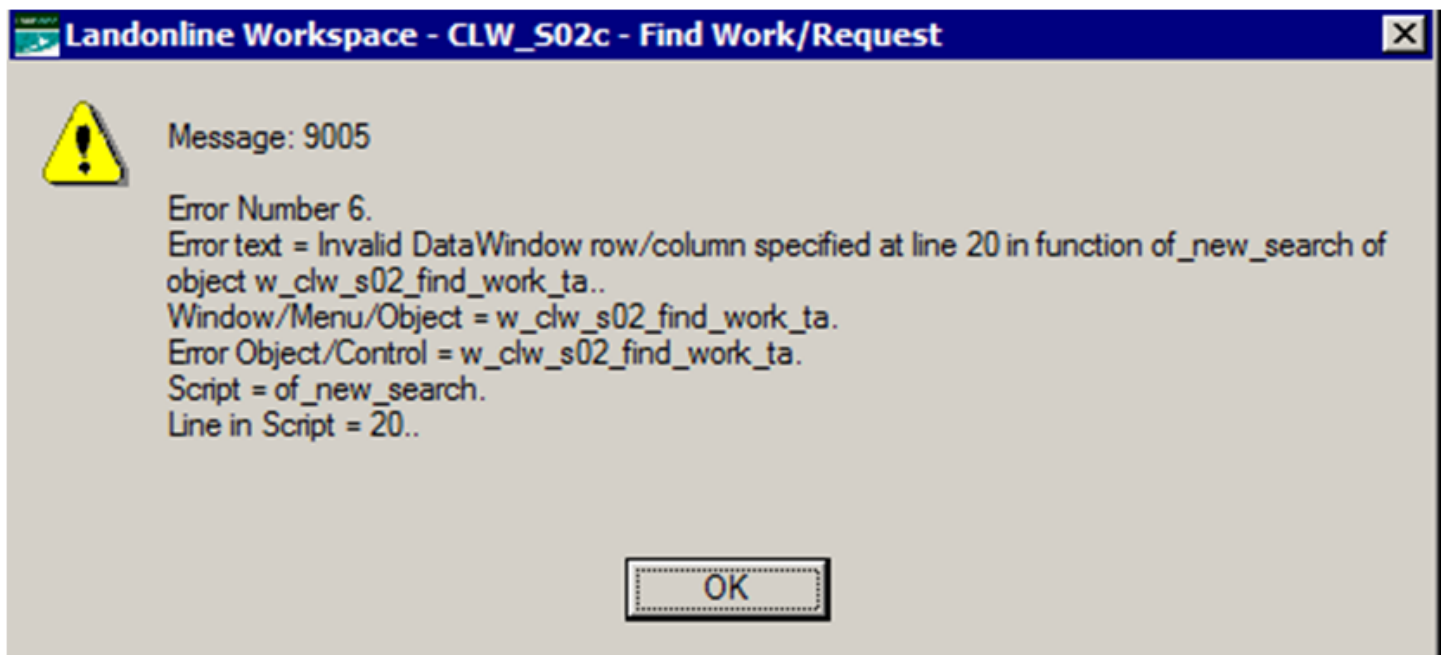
Landonline Workspace - CLW_S02c - Find Work/Request

Message: 9005

Error Number 6.
Error text = Invalid DataWindow row/column specified at line 20 in function of_new_search of object w_clw_s02_find_work_ta..
Window/Menu/Object = w_clw_s02_find_work_ta.
Error Object/Control = w_clw_s02_find_work_ta.
Script = of_new_search.
Line in Script = 20..

OK